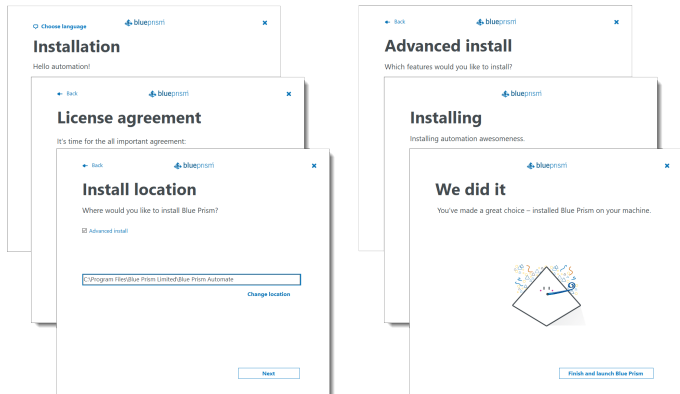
Choose language
blueprism
×
Installation
Hello automation!

Back
blueprism
×
License agreement
It's time for the all important agreement:

Back
blueprism
×
Install location
Where would you like to install Blue Prism?
☑ Advanced Install
C:\Program Files\Blue Prism Limited\Blue Prism Automate
Change location
Next

Back
blueprism
×
Advanced install
Which features would you like to install?

blueprism
Installing
Installing automation awesomeness.

blueprism
×
We did it
You've made a great choice – installed Blue Prism on your machine.
Finish and launch Blue Prism